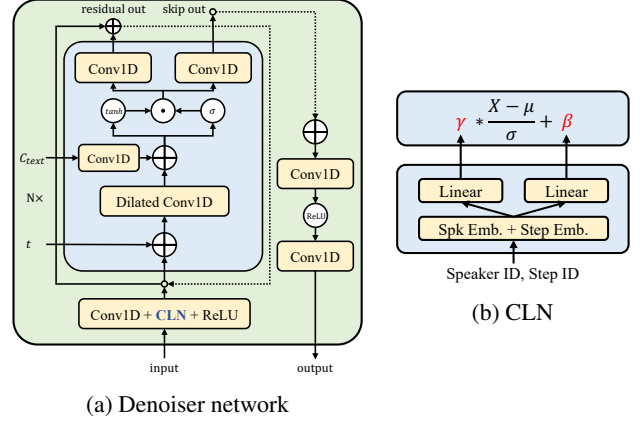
residual out
skip out
Conv1D
Conv1D
$tanh$
$\sigma$
$C_{text}$
Conv1D
N×
Dilated Conv1D
$t$
Conv1D + CLN + ReLU
input
Conv1D
ReLU
Conv1D
output

(a) Denoiser network

$\gamma * \frac{X-\mu}{\sigma} + \beta$
Linear
Linear
Spk Emb. + Step Emb.
Speaker ID, Step ID

(b) CLN